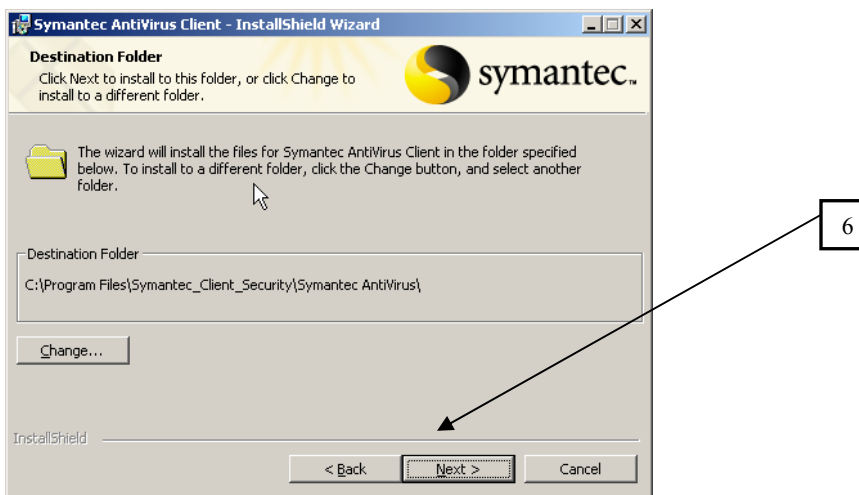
Symantec AntiVirus Client - InstallShield Wizard

Destination Folder
Click Next to install to this folder, or click Change to install to a different folder.

symantec.

The wizard will install the files for Symantec AntiVirus Client in the folder specified below. To install to a different folder, click the Change button, and select another folder.

Destination Folder
C:\Program Files\Symantec_Client_Security\Symantec AntiVirus\

Change...

InstallShield

< Back
Next >
Cancel

6